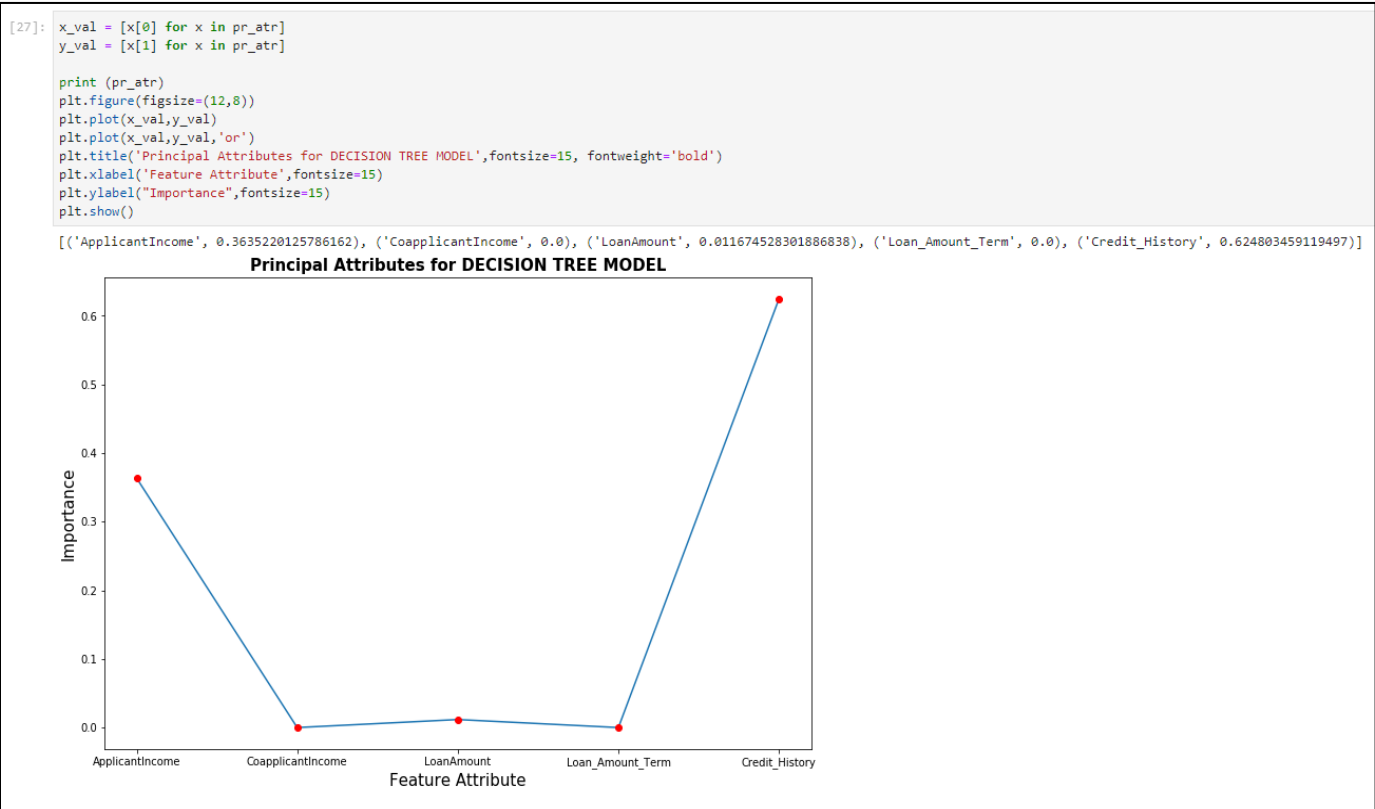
[27]: x_val = [x[0] for x in pr_atr]
y_val = [x[1] for x in pr_atr]

print (pr_atr)
plt.figure(figsize=(12,8))
plt.plot(x_val,y_val)
plt.plot(x_val,y_val,'or')
plt.title('Principal Attributes for DECISION TREE MODEL',fontsize=15, fontweight='bold')
plt.xlabel('Feature Attribute',fontsize=15)
plt.ylabel("Importance",fontsize=15)
plt.show()

[('ApplicantIncome', 0.3635220125786162), ('CoapplicantIncome', 0.0), ('LoanAmount', 0.011674528301886838), ('Loan_Amount_Term', 0.0), ('Credit_History', 0.624803459119497)]

Principal Attributes for DECISION TREE MODEL

0.6
0.5
0.4
0.3
0.2
0.1
0.0

Importance

ApplicantIncome CoapplicantIncome LoanAmount Loan_Amount_Term Credit_History

Feature Attribute